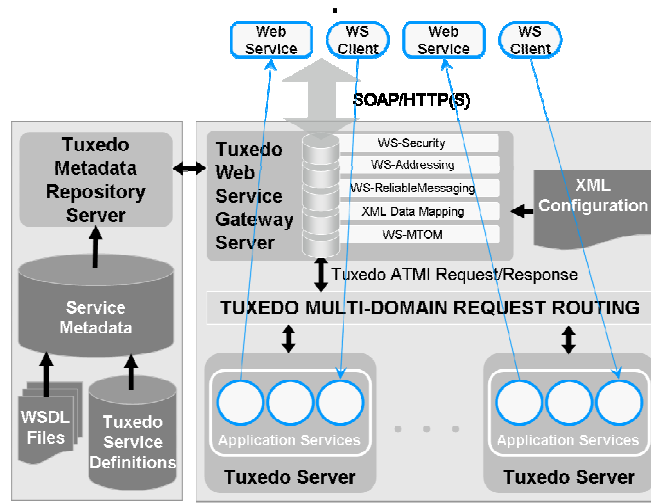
Web Service

WS Client

Web Service

WS Client

SOAP/HTTP(S)

Tuxedo Metadata Repository Server

Tuxedo Web Service Gateway Server

WS-Security

WS-Addressing

WS-ReliableMessaging

XML Data Mapping

WS-MTOM

XML Configuration

Tuxedo ATMI Request/Response

TUXEDO MULTI-DOMAIN REQUEST ROUTING

Service Metadata

WSDL Files

Tuxedo Service Definitions

Application Services

Application Services

Tuxedo Server

Tuxedo Server